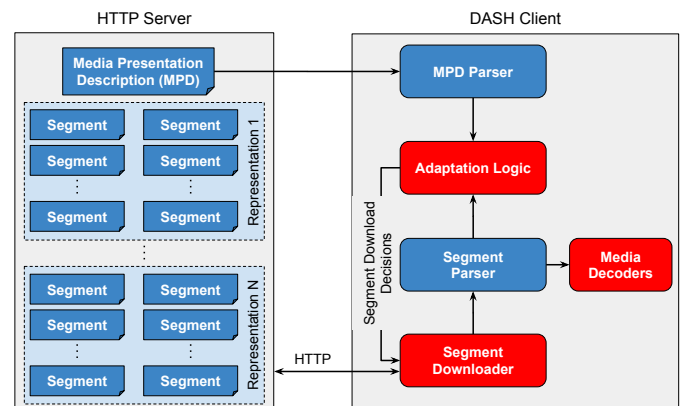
HTTP Server

Media Presentation Description (MPD)

Segment
Segment
Segment
Segment
⋮
⋮
Segment
Segment

Representation 1

⋮

Segment
Segment
Segment
Segment
⋮
⋮
Segment
Segment

Representation N

HTTP

DASH Client

MPD Parser

Adaptation Logic

Segment Download Decisions

Segment Parser

Media Decoders

Segment Downloader